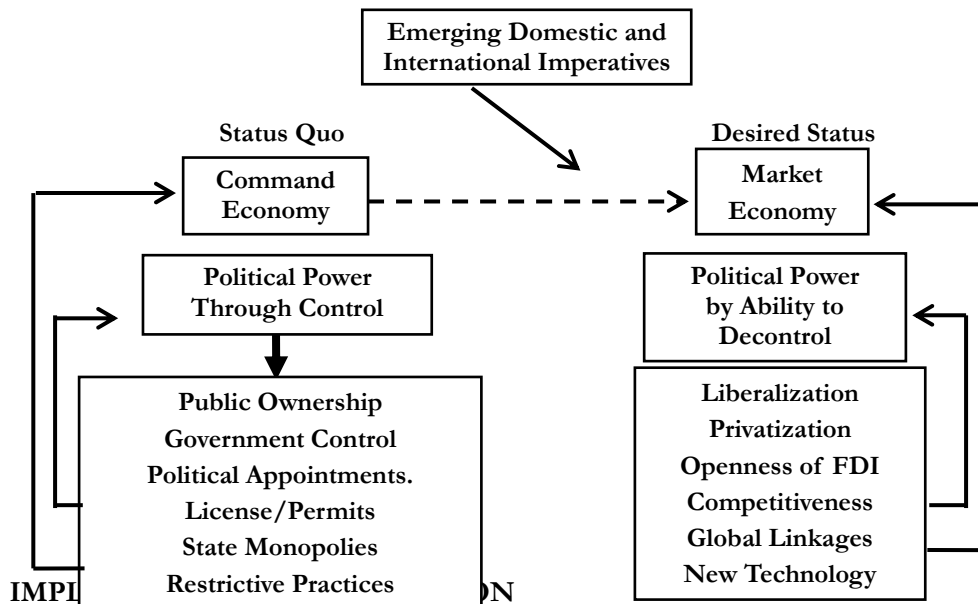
Emerging Domestic and International Imperatives

Status Quo

Command Economy

Political Power Through Control

Public Ownership
Government Control
Political Appointments.
License/Permits
State Monopolies
Restrictive Practices

IMPL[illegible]ON

Desired Status

Market Economy

Political Power by Ability to Decontrol

Liberalization
Privatization
Openness of FDI
Competitiveness
Global Linkages
New Technology